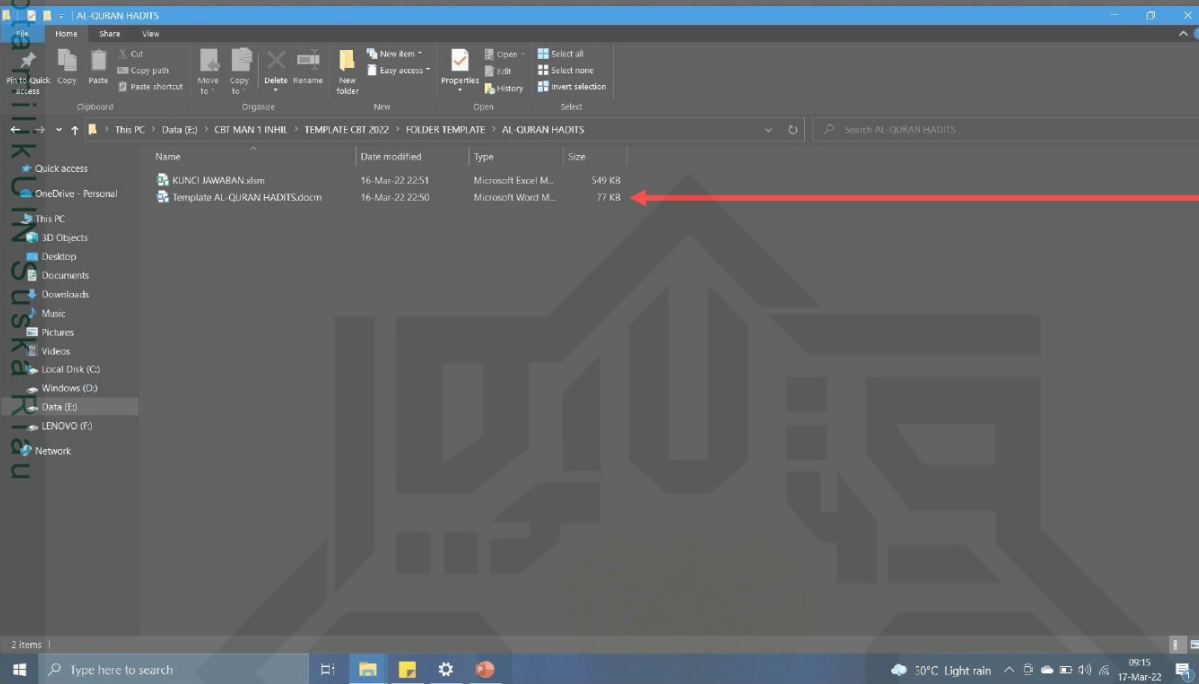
AL-QURAN HADITS

File Home Share View

Pin to Quick access Copy Paste Cut Copy path Paste shortcut
Clipboard

Move to Copy to Delete Rename
Organize

New folder New item Easy access
New

Properties Open Edit History
Open

Select all Select none Invert selection
Select

This PC > Data (E:) > CBT MAN 1 INHIL > TEMPLATE CBT 2022 > FOLDER TEMPLATE > AL-QURAN HADITS

Search AL-QURAN HADITS

Quick access
OneDrive - Personal
This PC
3D Objects
Desktop
Documents
Downloads
Music
Pictures
Videos
Local Disk (C:)
Windows (D:)
Data (E:)
LENOVO (F:)
Network

| Name | Date modified | Type | Size |
|---|---|---|---|
| KUNCI JAWABAN.xlsm | 16-Mar-22 22:51 | Microsoft Excel M... | 549 KB |
| Template AL-QURAN HADITS.docm | 16-Mar-22 22:50 | Microsoft Word M... | 77 KB |

2 items

Type here to search

30°C Light rain 09:15 17-Mar-22

Hak milik UIN Suska Riau